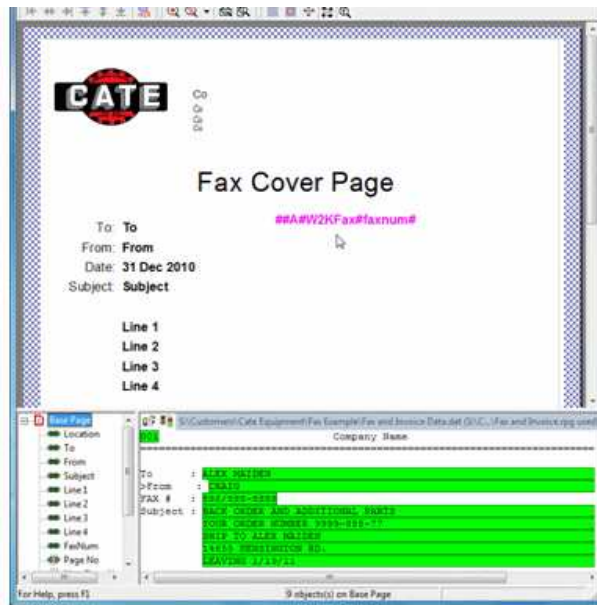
CATE

Co
Co
Co

Fax Cover Page

##A#W2KFax#faxnum#

To: To
From: From
Date: 31 Dec 2010
Subject: Subject

Line 1
Line 2
Line 3
Line 4

Base Page
Location
To
From
Subject
Line1
Line2
Line3
Line4
FaxNum
Page No

S:\Customers\Cate Equipment\Fax Example\Fax and Invoice Data.dat (S:\C...\Fax and Invoice.rpg used

Company Name

To : ALEX MAIDEN
>From : CRAIG
FAX # : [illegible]
Subject : BACK ORDER AND ADDITIONAL PARTS
YOUR ORDER NUMBER 9999-888-77
SHIP TO ALEX MAIDEN
14650 KENSINGTON RD.
LEAVING 2/19/11

For Help, press F1
9 objects(s) on Base Page